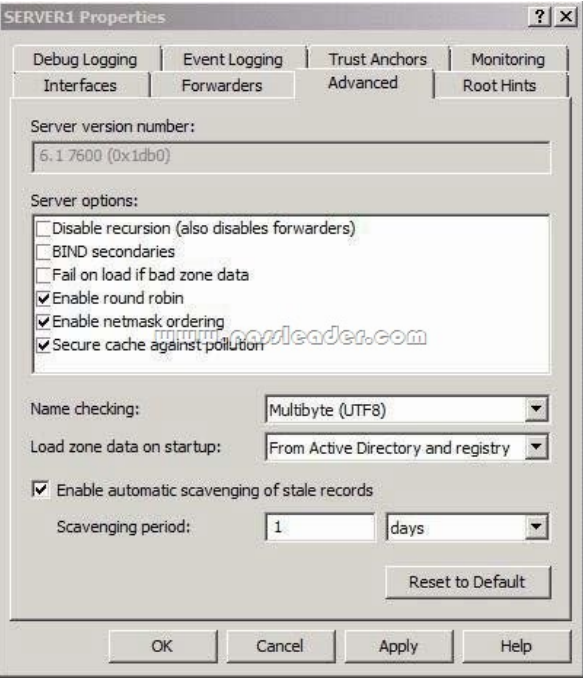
SERVER1 Properties

? X

Debug Logging | Event Logging | Trust Anchors | Monitoring
Interfaces | Forwarders | Advanced | Root Hints

Server version number:

6.1 7600 (0x1db0)

Server options:

☐ Disable recursion (also disables forwarders)
☐ BIND secondaries
☐ Fail on load if bad zone data
☑ Enable round robin
☑ Enable netmask ordering
☑ Secure cache against pollution

www.passleader.com

Name checking: Multibyte (UTF8)

Load zone data on startup: From Active Directory and registry

☑ Enable automatic scavenging of stale records

Scavenging period: 1 days

Reset to Default

OK Cancel Apply Help